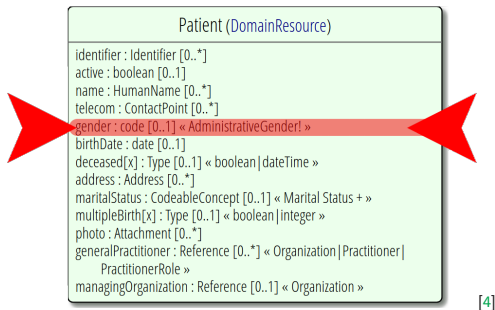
Patient (DomainResource)

identifier : Identifier [0..*]
active : boolean [0..1]
name : HumanName [0..*]
telecom : ContactPoint [0..*]
gender : code [0..1] « AdministrativeGender! »
birthDate : date [0..1]
deceased[x] : Type [0..1] « boolean|dateTime »
address : Address [0..*]
maritalStatus : CodeableConcept [0..1] « Marital Status + »
multipleBirth[x] : Type [0..1] « boolean|integer »
photo : Attachment [0..*]
generalPractitioner : Reference [0..*] « Organization|Practitioner|PractitionerRole »
managingOrganization : Reference [0..1] « Organization »

[4]